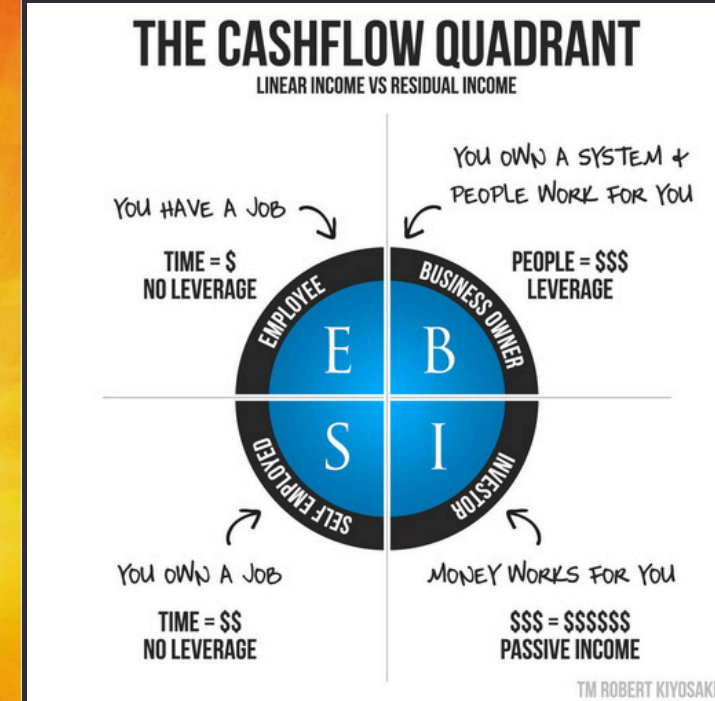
THE CASHFLOW QUADRANT
LINEAR INCOME VS RESIDUAL INCOME

YOU HAVE A JOB
TIME = $
NO LEVERAGE

YOU OWN A SYSTEM & PEOPLE WORK FOR YOU
PEOPLE = $$$
LEVERAGE

EMPLOYEE
E
BUSINESS OWNER
B
SELF EMPLOYED
S
INVESTOR
I

YOU OWN A JOB
TIME = $$
NO LEVERAGE

MONEY WORKS FOR YOU
$$$ = $$$$$$
PASSIVE INCOME

TM ROBERT KIYOSAKI